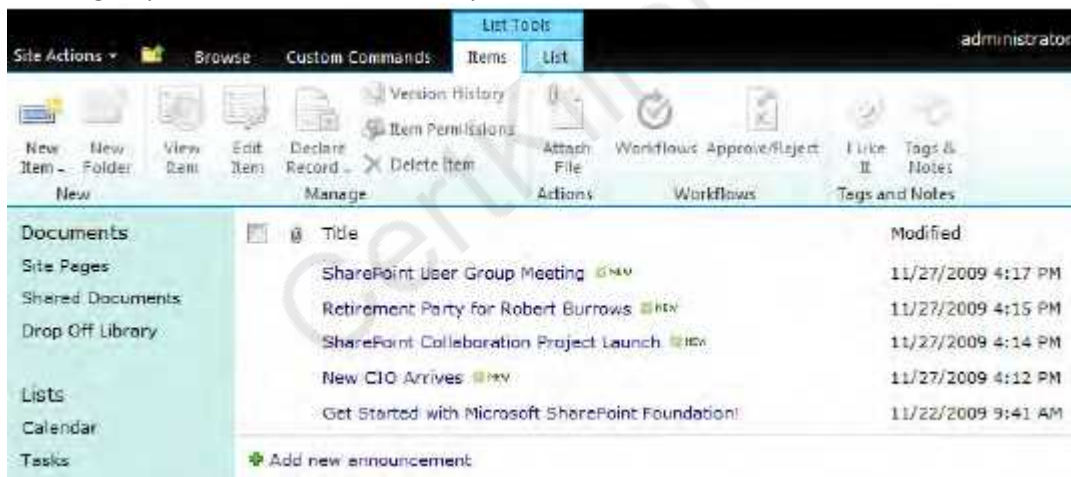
List Tools

Site Actions Browse Custom Commands Items List administrator

New Item New Folder View Item Edit Item Declare Record Version History Item Permissions Delete Item Attach File Workflows Approve/Reject I Like It Tags & Notes

New Manage Actions Workflows Tags and Notes

Documents
Site Pages
Shared Documents
Drop Off Library

Lists
Calendar
Tasks

| | | Title | Modified |
|---|---|---|---|
| | | SharePoint User Group Meeting NEW | 11/27/2009 4:17 PM |
| | | Retirement Party for Robert Burrows NEW | 11/27/2009 4:15 PM |
| | | SharePoint Collaboration Project Launch NEW | 11/27/2009 4:14 PM |
| | | New CIO Arrives NEW | 11/27/2009 4:12 PM |
| | | Get Started with Microsoft SharePoint Foundation! | 11/22/2009 9:41 AM |

Add new announcement